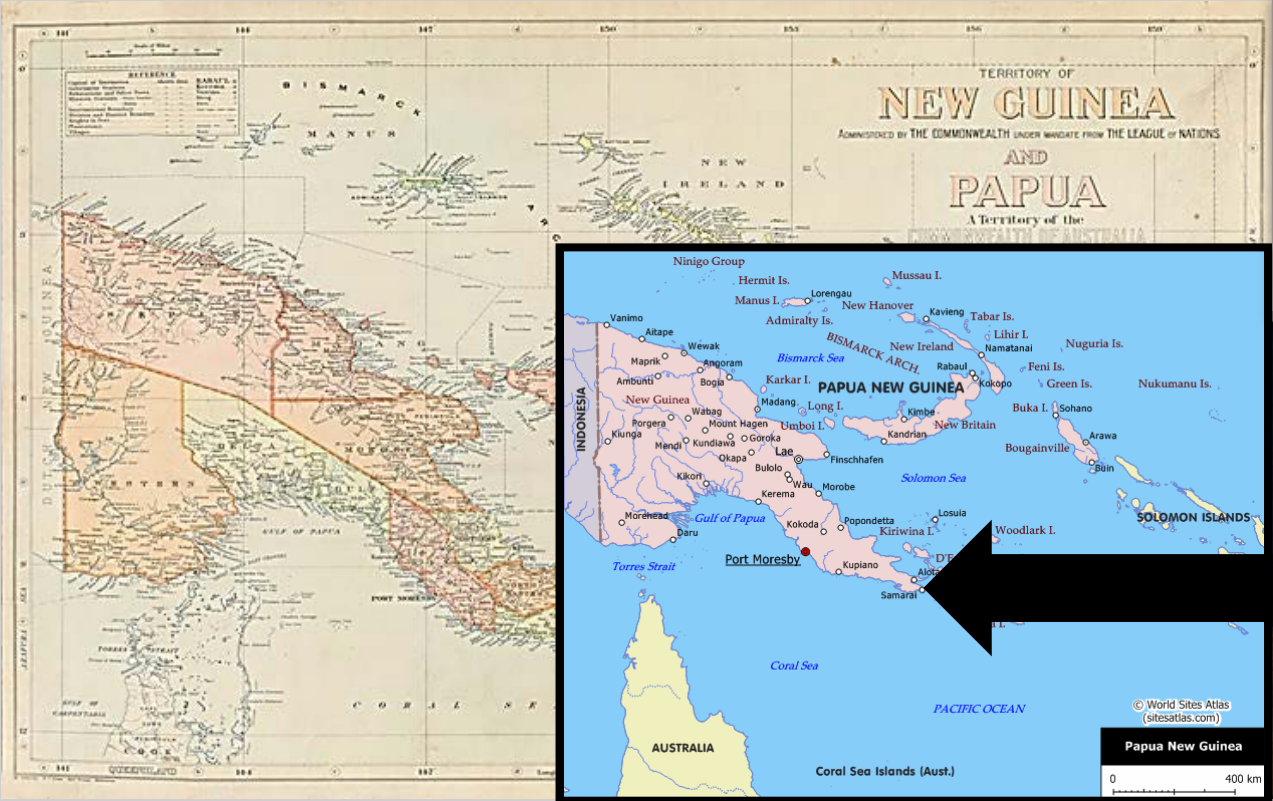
TERRITORY OF
NEW GUINEA
ADMINISTERED BY THE COMMONWEALTH UNDER MANDATE FROM THE LEAGUE OF NATIONS
AND
PAPUA
A Territory of the
COMMONWEALTH OF AUSTRALIA

BISMARCK
MANUS
NEW
IRELAND
REFERENCE
GULF OF PAPUA
PORT MORESBY
TORRES STRAIT
GULF OF CARPENTARIA
CORAL SEA
ARAFURA SEA
QUEENSLAND
YORK

Ninigo Group
Hermit Is.
Mussau I.
Manus I.
Lorengau
New Hanover
Kavieng
Tabar Is.
Admiralty Is.
Lihir I.
Vanimo
Aitape
Wewak
BISMARCK ARCH.
Namatanai
Nuguria Is.
Bismarck Sea
New Ireland
Maprik
Angoram
Rabaul
Feni Is.
Kokopo
Ambunti
Bogia
Karkar I.
PAPUA NEW GUINEA
Green Is.
Nukumanu Is.
INDONESIA
New Guinea
Madang
Long I.
Buka I.
Sohano
Wabag
Kimbe
Porgera
Mount Hagen
Umboi I.
Kiunga
Mendi
Kundiawa
Goroka
Lae
Kandrian
New Britain
Bougainville
Arawa
Okapa
Finschhafen
Buin
Bulolo
Solomon Sea
Kikori
Wau
Morobe
Kerema
Losuia
Morehead
Gulf of Papua
Kokoda
Popondetta
Woodlark I.
SOLOMON ISLANDS
Daru
Kiriwina I.
Port Moresby
Torres Strait
Kupiano
Alotau
Samarai
Coral Sea
© World Sites Atlas
(sitesatlas.com)
PACIFIC OCEAN
AUSTRALIA
Coral Sea Islands (Aust.)
Papua New Guinea
0
400 km